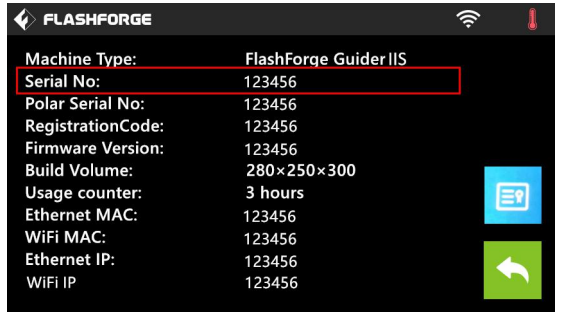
FLASHFORGE

| | |
|---|---|
| Machine Type: | FlashForge Guider IIS |
| Serial No: | 123456 |
| Polar Serial No: | 123456 |
| RegistrationCode: | 123456 |
| Firmware Version: | 123456 |
| Build Volume: | 280×250×300 |
| Usage counter: | 3 hours |
| Ethernet MAC: | 123456 |
| WiFi MAC: | 123456 |
| Ethernet IP: | 123456 |
| WiFi IP | 123456 |